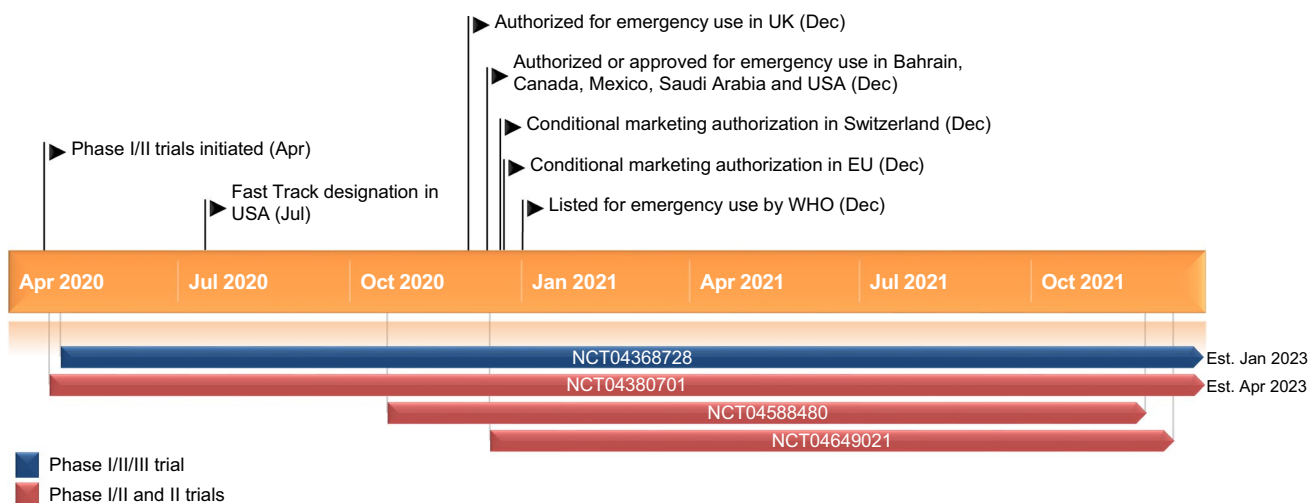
Authorized for emergency use in UK (Dec)

Authorized or approved for emergency use in Bahrain, Canada, Mexico, Saudi Arabia and USA (Dec)

Conditional marketing authorization in Switzerland (Dec)

Conditional marketing authorization in EU (Dec)

Listed for emergency use by WHO (Dec)

Phase I/II trials initiated (Apr)

Fast Track designation in USA (Jul)

Apr 2020 Jul 2020 Oct 2020 Jan 2021 Apr 2021 Jul 2021 Oct 2021

NCT04368728 Est. Jan 2023

NCT04380701 Est. Apr 2023

NCT04588480

NCT04649021

Phase I/II/III trial

Phase I/II and II trials